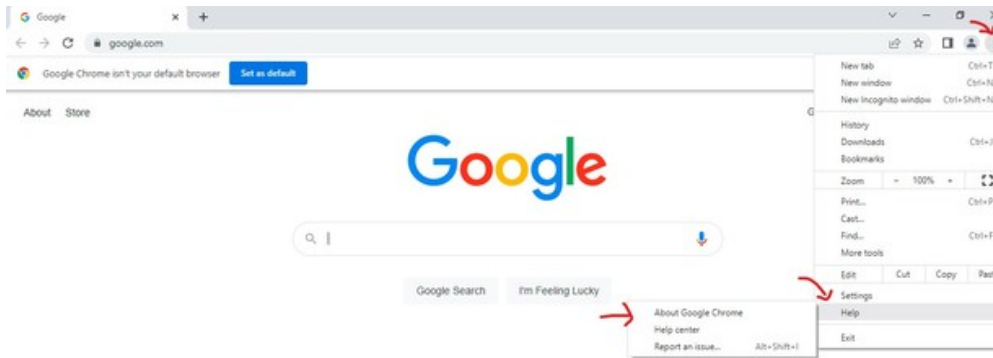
Google ×
google.com
Google Chrome isn't your default browser Set as default
About Store
Google
Google Search I'm Feeling Lucky
New tab Ctrl+T
New window Ctrl+N
New Incognito window Ctrl+Shift+N
History
Downloads Ctrl+J
Bookmarks
Zoom - 100% +
Print... Ctrl+P
Cast...
Find... Ctrl+F
More tools
Edit Cut Copy Past
Settings
Help
Exit
About Google Chrome
Help center
Report an issue... Alt+Shift+I